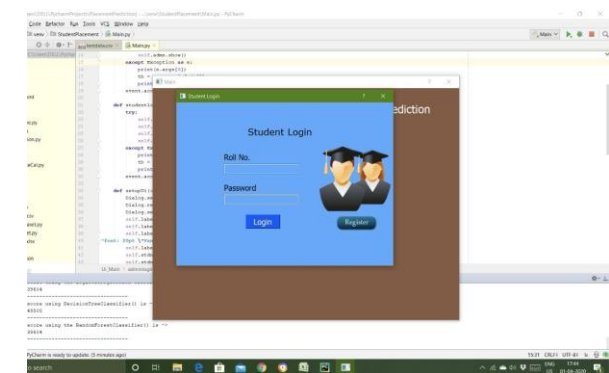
Code Refactor Run Tools VCS Window Help

StudentPlacement Main.py

Main.py

self.admn.show()
except Exception as e:
print(e.args[0])

def studentlo
try:

except

def setupUi(
Dialog.se
Dialog.re
Dialog.se
self.labe
self.labe
self.labe

self.labe
self.stdb
self.stdb

Ui_Main

ediction

Student Login

Student Login

Roll No.

Password

Login

Register

score using DecisionTreeClassifier() is

score using the RandomForestClassifier() is

PyCharm is ready to update. (5 minutes ago)

55:31 CRLF UTF-8

o search